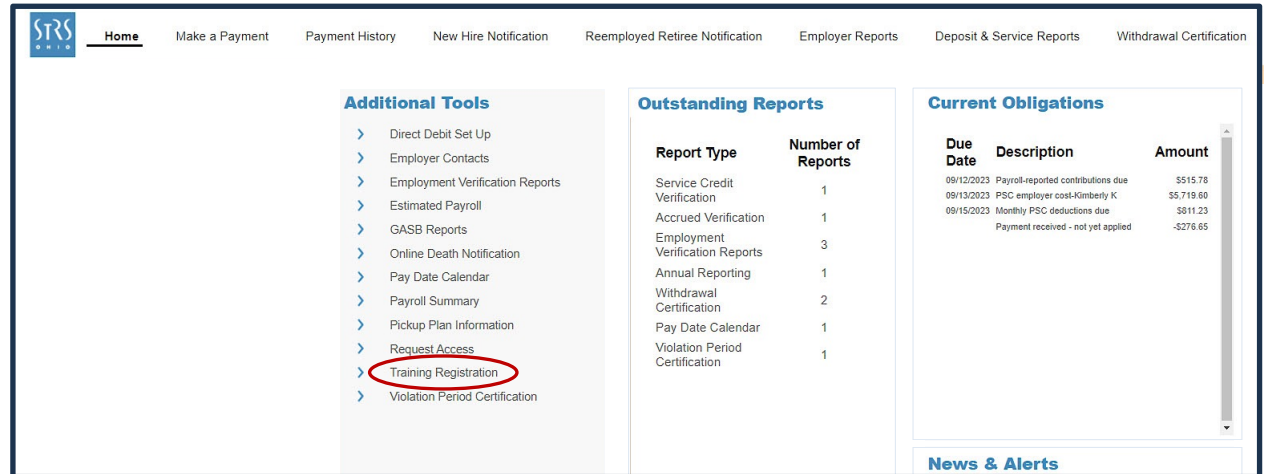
STRS OHIO

Home | Make a Payment | Payment History | New Hire Notification | Reemployed Retiree Notification | Employer Reports | Deposit & Service Reports | Withdrawal Certification

Additional Tools

Direct Debit Set Up
Employer Contacts
Employment Verification Reports
Estimated Payroll
GASB Reports
Online Death Notification
Pay Date Calendar
Payroll Summary
Pickup Plan Information
Request Access
Training Registration
Violation Period Certification

Outstanding Reports

| Report Type | Number of Reports |
|---|---|
| Service Credit Verification | 1 |
| Accrued Verification | 1 |
| Employment Verification Reports | 3 |
| Annual Reporting | 1 |
| Withdrawal Certification | 2 |
| Pay Date Calendar | 1 |
| Violation Period Certification | 1 |

Current Obligations

| Due Date | Description | Amount |
|---|---|---|
| 09/12/2023 | Payroll-reported contributions due | $515.78 |
| 09/13/2023 | PSC employer cost-Kimberly K | $5,719.60 |
| 09/15/2023 | Monthly PSC deductions due | $811.23 |
| | Payment received - not yet applied | -$276.65 |

News & Alerts